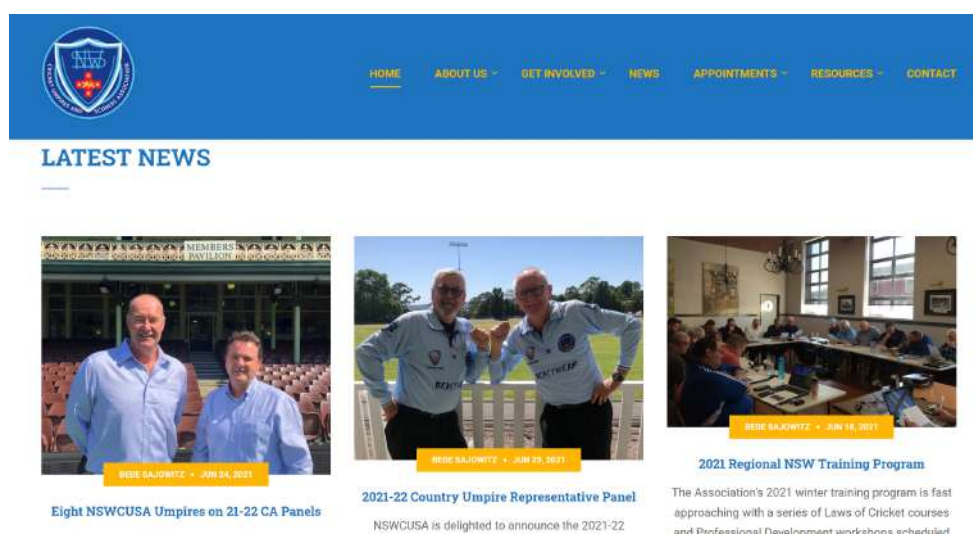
HOME ABOUT US GET INVOLVED NEWS APPOINTMENTS RESOURCES CONTACT

LATEST NEWS

MEMBERS PAVILION

BEDE SAJOWITZ • JUN 24, 2021

Eight NSWCUSA Umpires on 21-22 CA Panels

BEDE SAJOWITZ • JUN 23, 2021

2021-22 Country Umpire Representative Panel

NSWCUSA is delighted to announce the 2021-22

BEDE SAJOWITZ • JUN 18, 2021

2021 Regional NSW Training Program

The Association's 2021 winter training program is fast approaching with a series of Laws of Cricket courses and Professional Development workshops scheduled